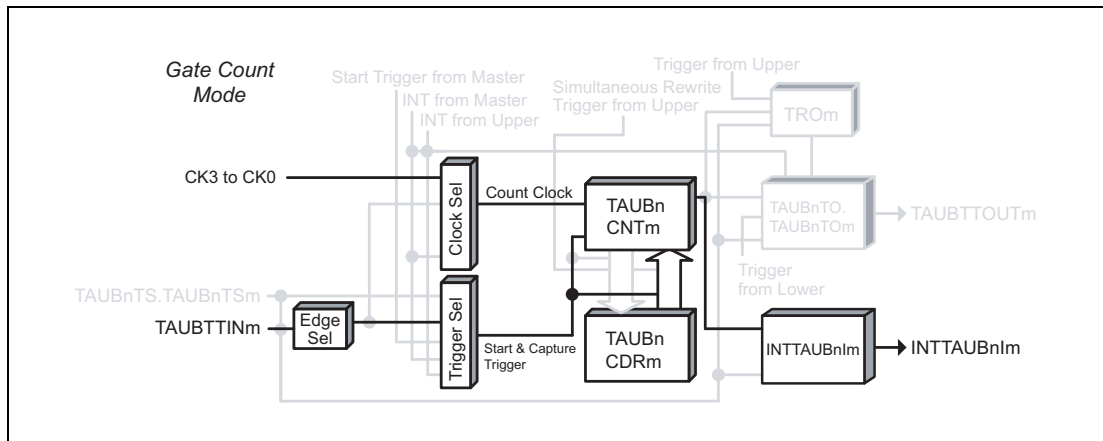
Gate Count Mode

Start Trigger from Master
INT from Master
INT from Upper
Simultaneous Rewrite Trigger from Upper
Trigger from Upper
TROm

CK3 to CK0
Clock Sel
Count Clock
TAUBn CNTm
TAUBnTO. TAUBnTOm
TAUBTTOUTm
Trigger from Lower

TAUBnTS.TAUBnTSm
TAUBTTINm
Edge Sel
Trigger Sel
Start & Capture Trigger
TAUBn CDRm
INTTAUBnIm
INTTAUBnIm